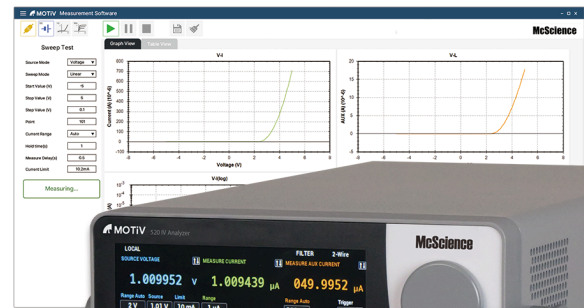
MOTIV Measurement Software

McScience

Sweep Test

Source Mode Voltage
Sweep Mode Linear
Start Value (V) -5
Stop Value (V) 5
Step Value (V) 0.1
Point 101
Current Range Auto
Hold time(s) 1
Measure Delay(s) 0.0
Current Limit 10.2mA

Measuring...

Graph View Table View

V-I

Current (A) (10^-4)

Voltage (V)

V-L

AUX (A) (10^-6)

V-I(log)

MOTIV 120 IV Analyzer

McScience

LOCAL
SOURCE VOLTAGE
MEASURE CURRENT
FILTER 2-Wire
MEASURE AUX CURRENT

1.009952 V 1.009439 μA 049.9952 μA

Range Auto Source Limit Range
2 V 1.01 V 10 mA
Range Auto Trigger